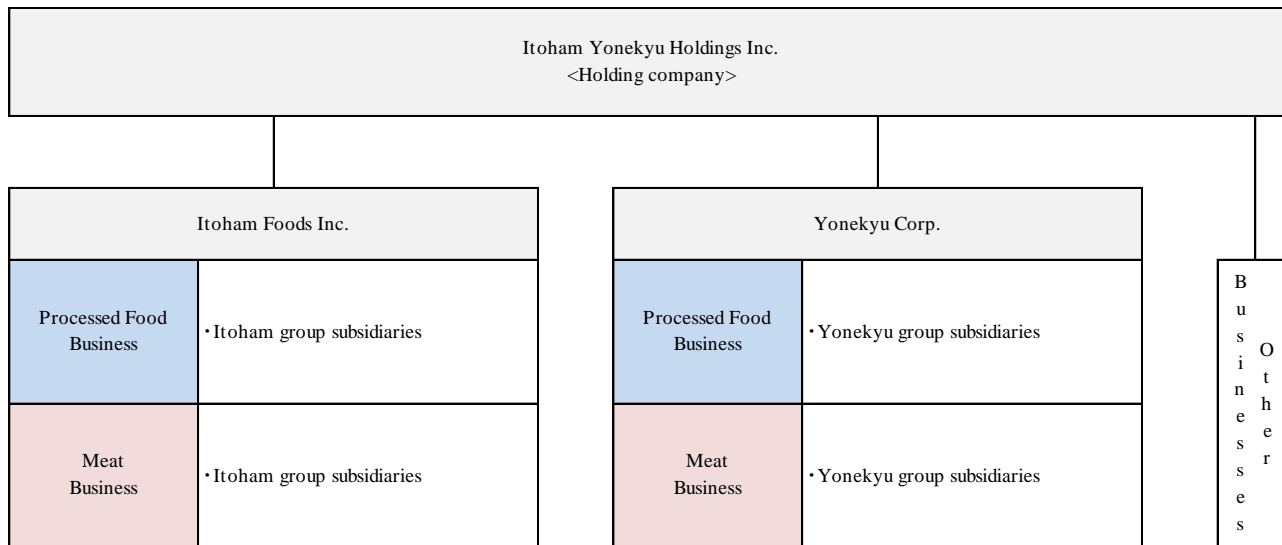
Itoham Yonekyu Holdings Inc.
<Holding company>

Itoham Foods Inc.

| Processed Food Business | ・Itoham group subsidiaries |
|---|---|
| Meat Business | ・Itoham group subsidiaries |

Yonekyu Corp.

| Processed Food Business | ・Yonekyu group subsidiaries |
|---|---|
| Meat Business | ・Yonekyu group subsidiaries |

Other Businesses